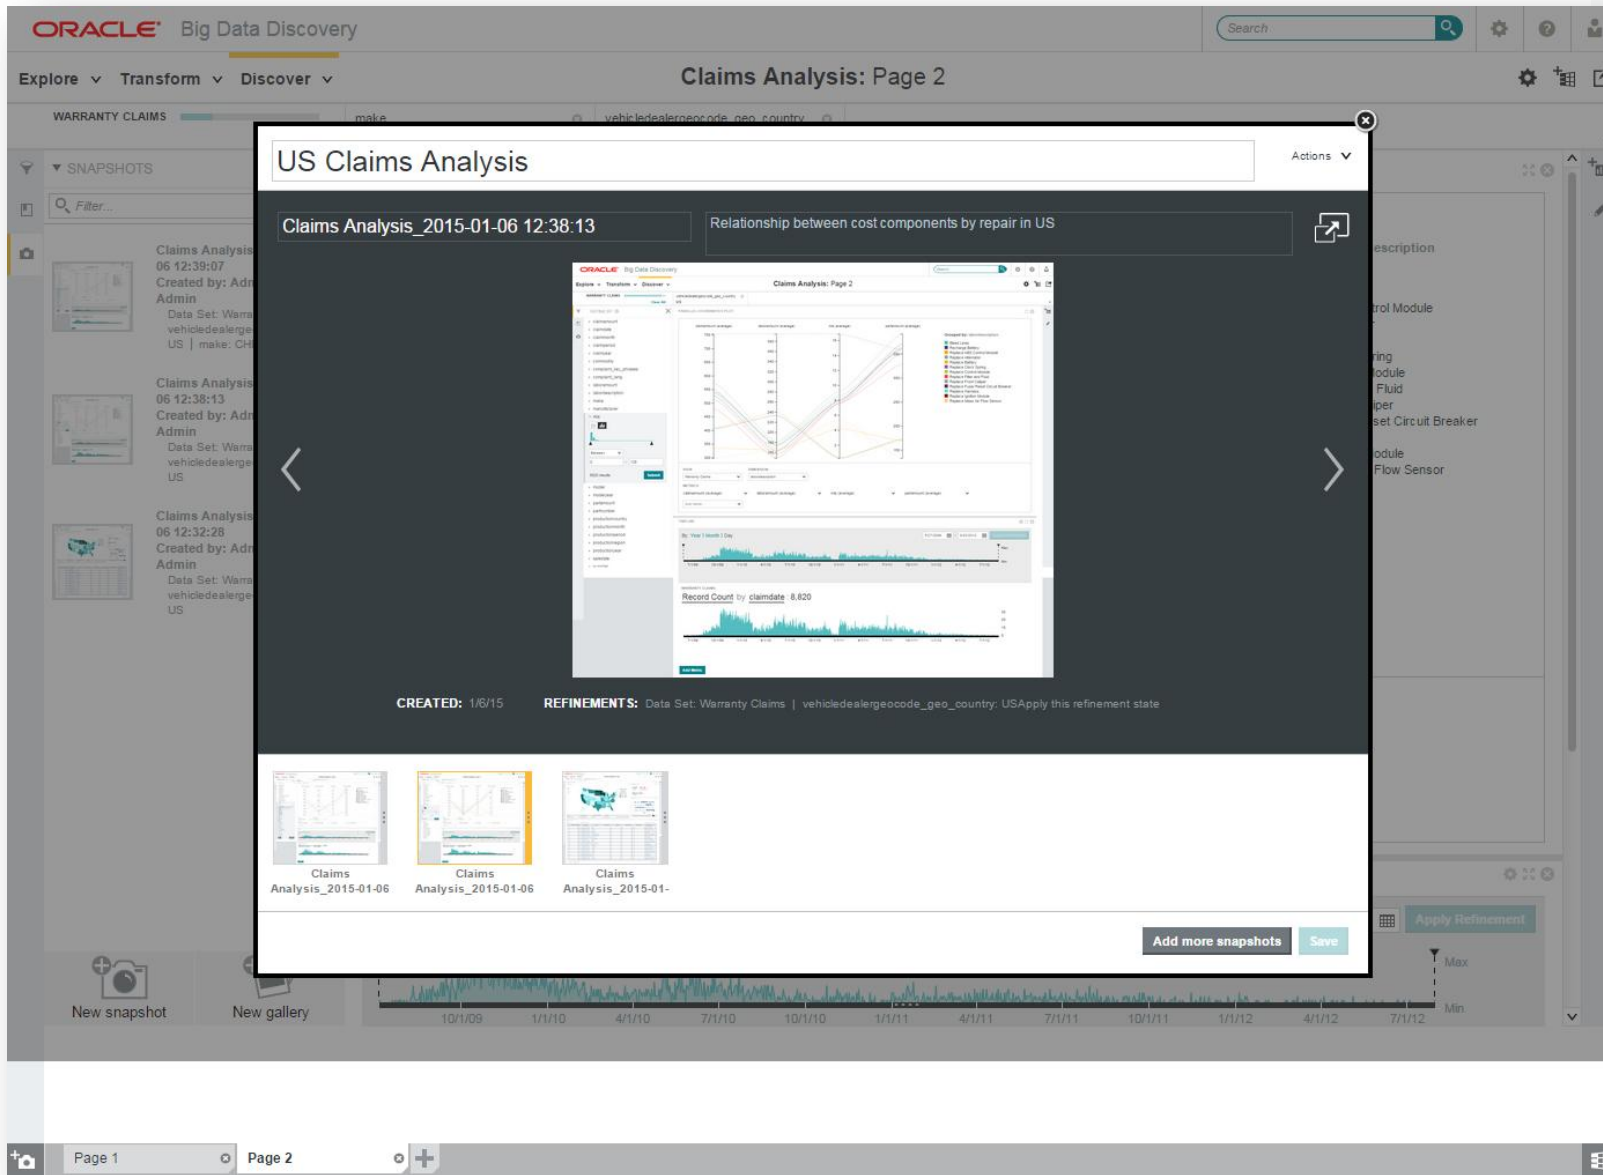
ORACLE Big Data Discovery

Search

Explore Transform Discover

Claims Analysis: Page 2

WARRANTY CLAIMS

make

vehicledealergeocode_geo_country

SNAPSHOTS

Filter...

Claims Analysis
06 12:39:07
Created by: Adr
Admin
Data Set: Warra
vehicledealerge
US | make: CH

Claims Analysis
06 12:38:13
Created by: Adr
Admin
Data Set: Warra
vehicledealerge
US

Claims Analysis
06 12:32:28
Created by: Adr
Admin
Data Set: Warra
vehicledealerge
US

New snapshot

New gallery

US Claims Analysis

Actions

Claims Analysis_2015-01-06 12:38:13

Relationship between cost components by repair in US

Record Count by claimdate 8,820

CREATED: 1/6/15

REFINEMENTS: Data Set: Warranty Claims | vehicledealergeocode_geo_country: USApply this refinement state

Claims Analysis_2015-01-06

Claims Analysis_2015-01-06

Claims Analysis_2015-01-

Add more snapshots

Save

escription

trol Module

ring
lodule
Fluid
iper
set Circuit Breaker

odule
Flow Sensor

Apply Refinement

Max

Min

10/1/09 1/1/10 4/1/10 7/1/10 10/1/10 1/1/11 4/1/11 7/1/11 10/1/11 1/1/12 4/1/12 7/1/12

Page 1

Page 2